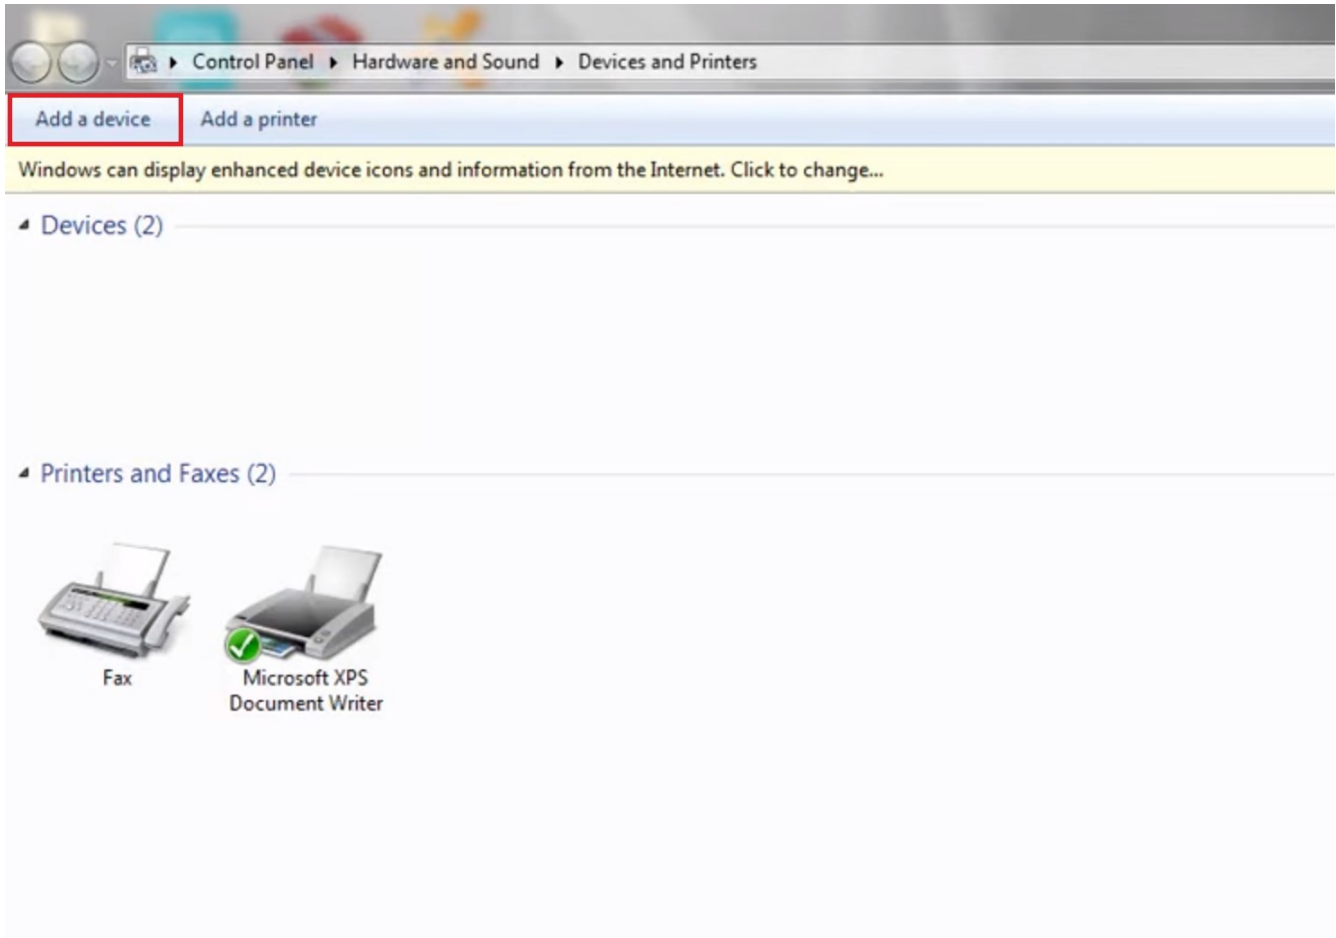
Control Panel ▸ Hardware and Sound ▸ Devices and Printers

Add a device   Add a printer

Windows can display enhanced device icons and information from the Internet. Click to change...

Devices (2)

Printers and Faxes (2)

Fax

Microsoft XPS Document Writer